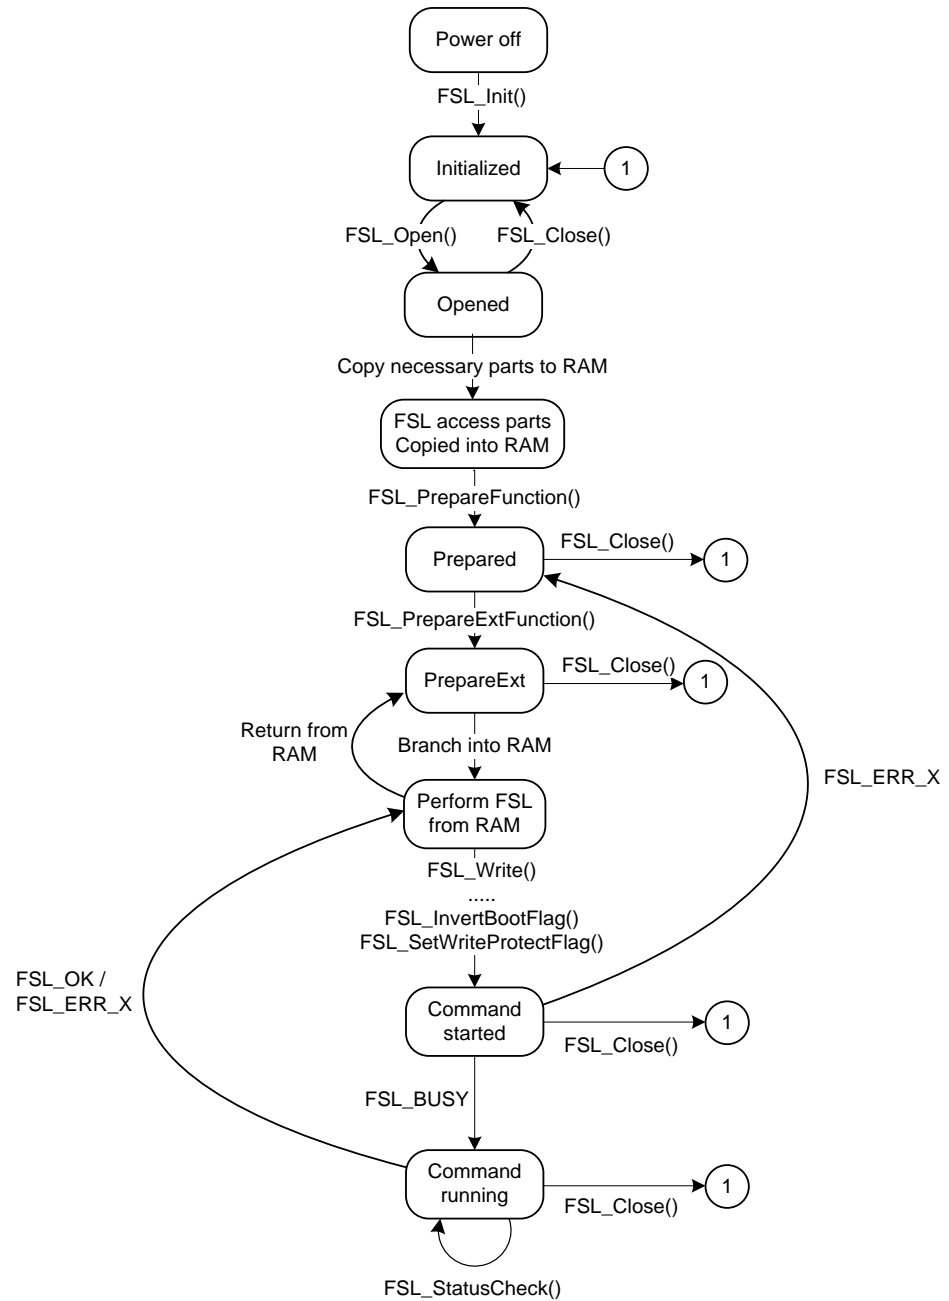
Power off

FSL_Init()

Initialized

1

FSL_Open()

FSL_Close()

Opened

Copy necessary parts to RAM

FSL access parts Copied into RAM

FSL_PrepareFunction()

Prepared

FSL_Close()

1

FSL_PrepareExtFunction()

PrepareExt

FSL_Close()

1

Return from RAM

Branch into RAM

FSL_ERR_X

Perform FSL from RAM

FSL_Write()
.....
FSL_InvertBootFlag()
FSL_SetWriteProtectFlag()

FSL_OK / FSL_ERR_X

Command started

1

FSL_Close()

FSL_BUSY

Command running

FSL_Close()

1

FSL_StatusCheck()